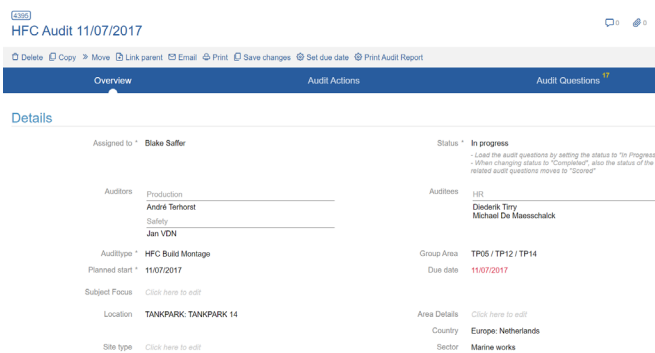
4395
HFC Audit 11/07/2017

0 0

Delete Copy Move Link parent Email Print Save changes Set due date Print Audit Report

Overview | Audit Actions | Audit Questions 17

Details

Assigned to * Blake Saffer

Status * In progress
- Load the audit questions by setting the status to "In Progress
- When changing status to "Completed", also the status of the related audit questions moves to "Scored"

Auditors
Production
André Terhorst
Safety
Jan VDN

Auditees
HR
Diederik Tirry
Michael De Maesschalck

Audittype * HFC Build Montage

Group Area TP05 / TP12 / TP14

Planned start * 11/07/2017

Due date 11/07/2017

Subject Focus Click here to edit

Location TANKPARK: TANKPARK 14

Area Details Click here to edit

Country Europe: Netherlands

Site type Click here to edit

Sector Marine works